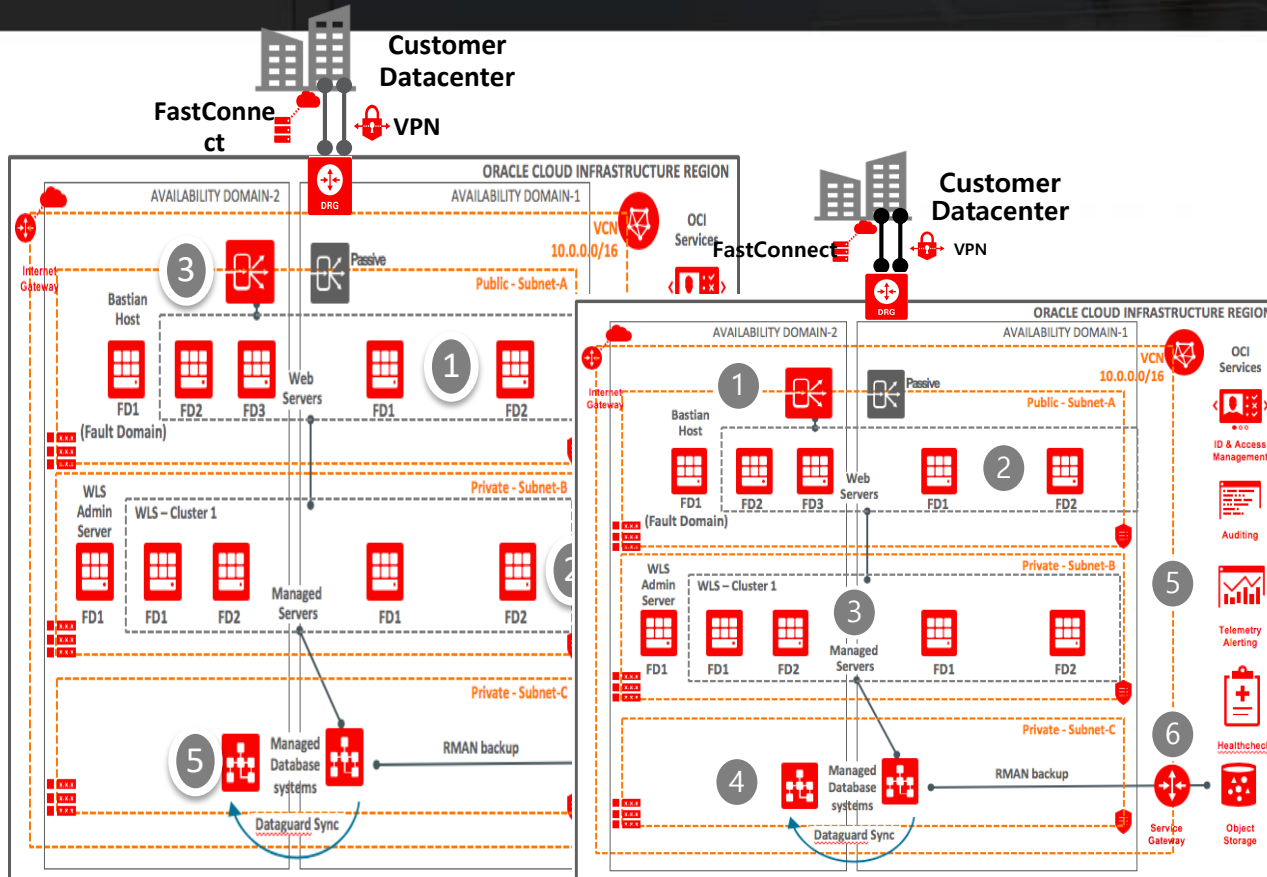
Customer Datacenter

FastConnect

VPN

DRG

ORACLE CLOUD INFRASTRUCTURE REGION

AVAILABILITY DOMAIN-2

AVAILABILITY DOMAIN-1

VCN 10.0.0.0/16

OCI Services

Internet Gateway

3

Passive

Public - Subnet-A

Bastian Host

FD1 (Fault Domain)

FD2

FD3

Web Servers

FD1

1

FD2

Private - Subnet-B

WLS Admin Server

FD1

WLS – Cluster 1

FD1

FD2

Managed Servers

FD1

FD2

2

Private - Subnet-C

5

Managed Database systems

RMAN backup

Dataguard Sync

Customer Datacenter

FastConnect

VPN

DRG

ORACLE CLOUD INFRASTRUCTURE REGION

AVAILABILITY DOMAIN-2

AVAILABILITY DOMAIN-1

VCN 10.0.0.0/16

OCI Services

Internet Gateway

1

Passive

Public - Subnet-A

Bastian Host

FD1 (Fault Domain)

FD2

FD3

Web Servers

FD1

2

FD2

ID & Access Management

Auditing

Private - Subnet-B

WLS Admin Server

FD1

WLS – Cluster 1

FD1

FD2

3

Managed Servers

FD1

FD2

5

Telemetry Alerting

Healthcheck

Private - Subnet-C

6

4

Managed Database systems

RMAN backup

Dataguard Sync

Service Gateway

Object Storage